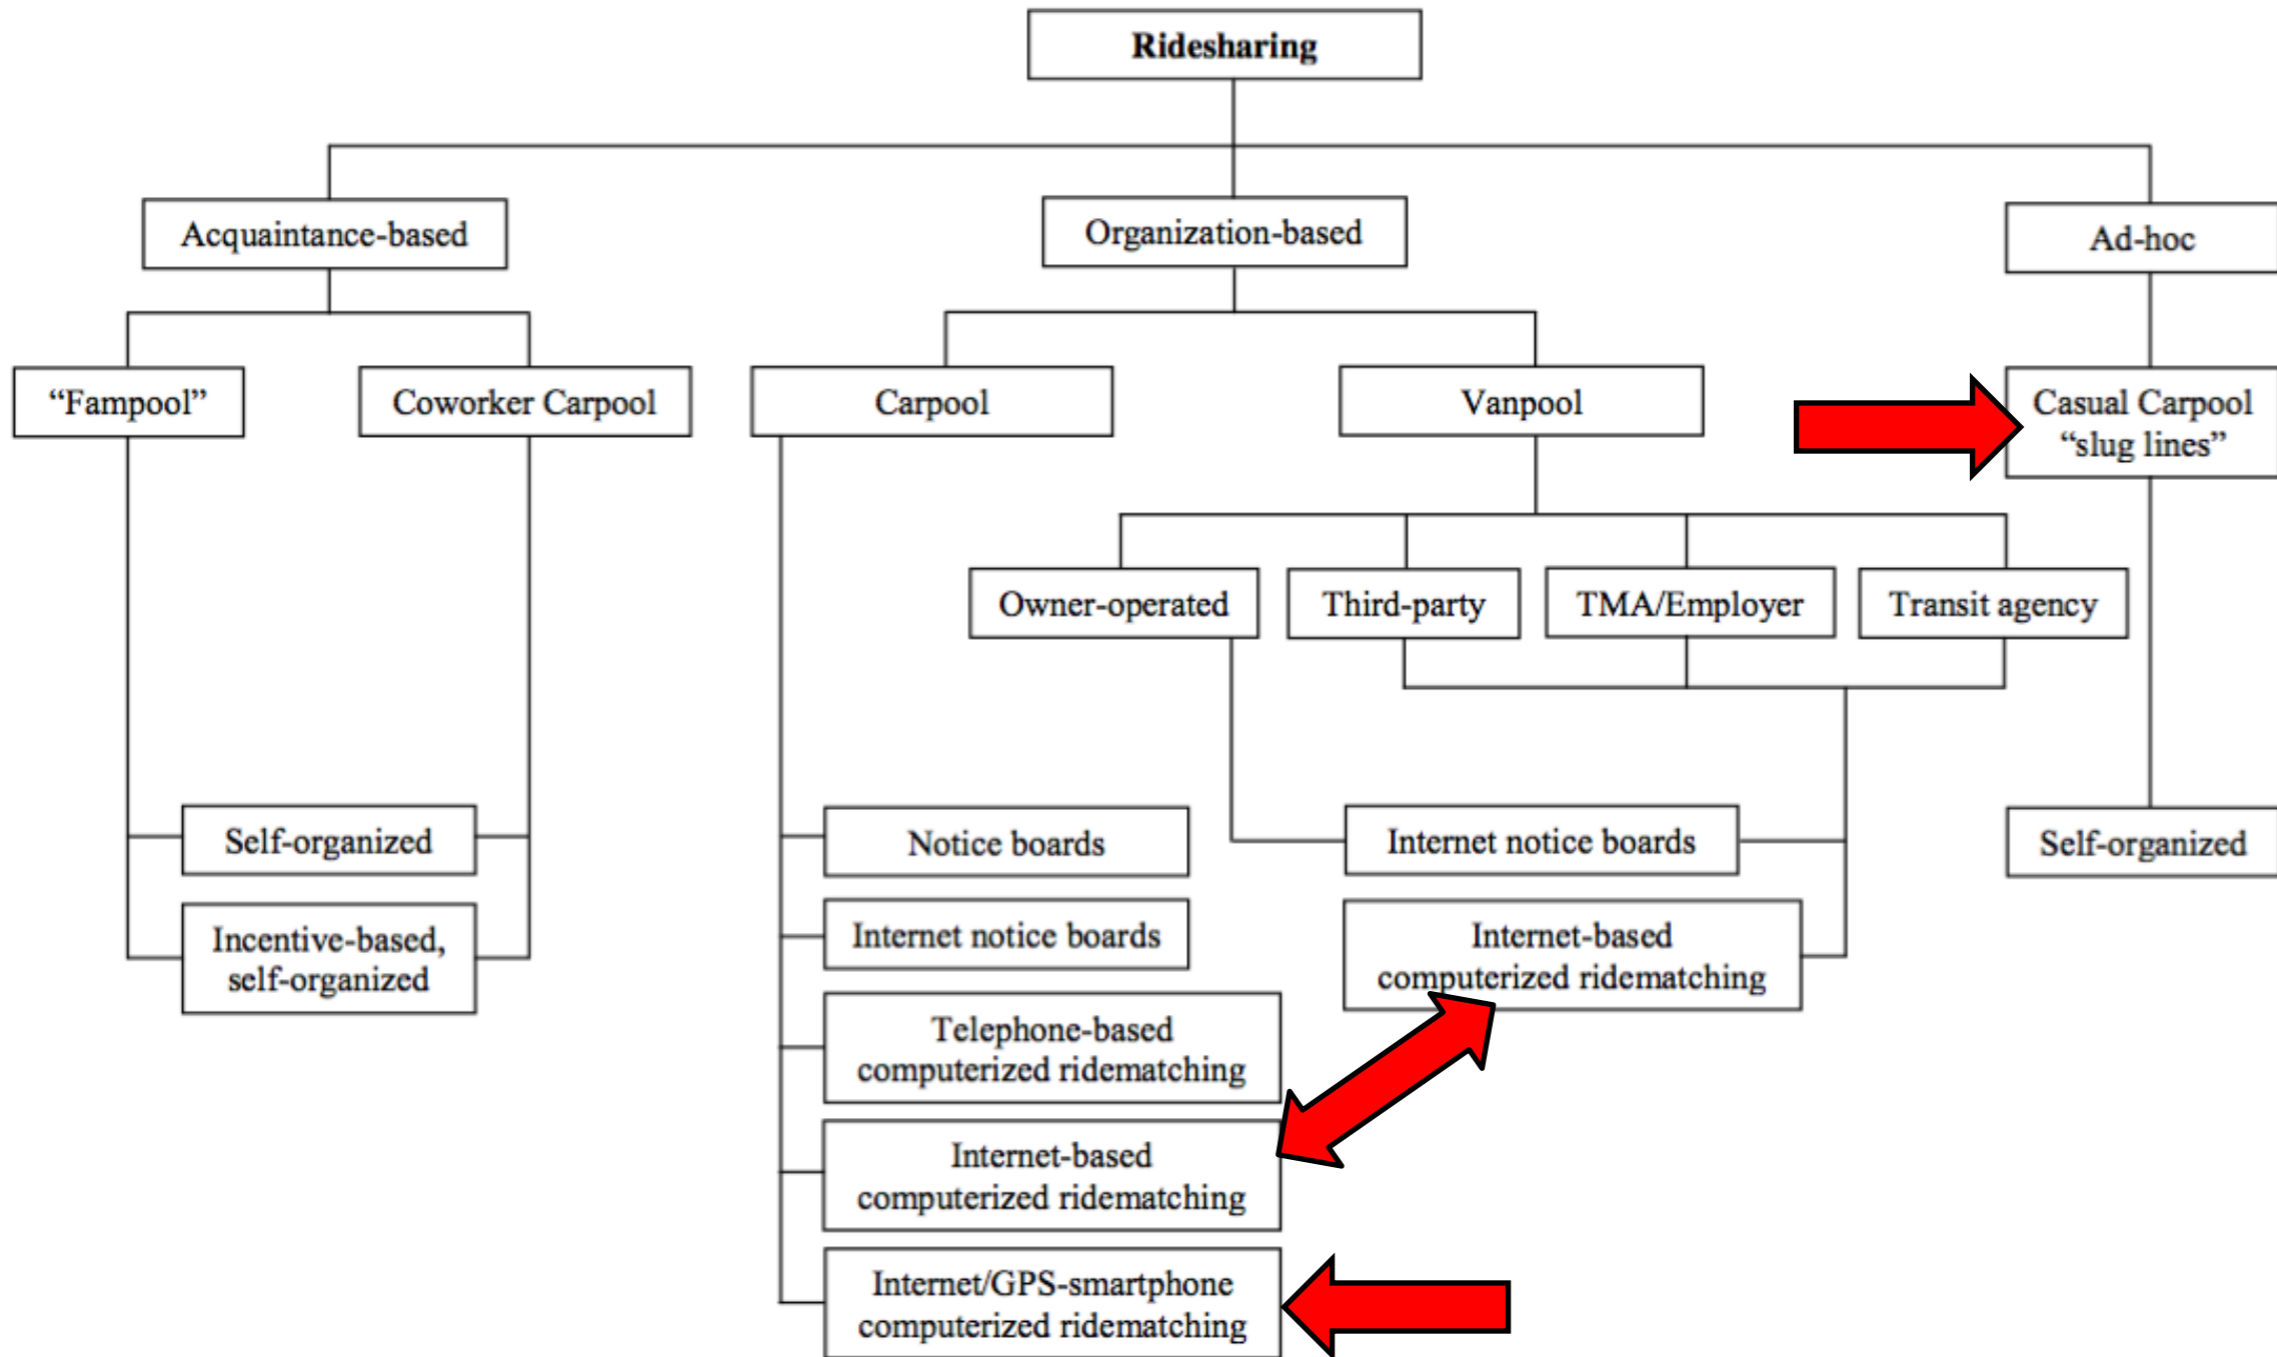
Ridesharing

Acquaintance-based

Organization-based

Ad-hoc

"Fampool"

Coworker Carpool

Carpool

Vanpool

Casual Carpool "slug lines"

Owner-operated

Third-party

TMA/Employer

Transit agency

Self-organized

Incentive-based, self-organized

Notice boards

Internet notice boards

Telephone-based computerized ridematching

Internet-based computerized ridematching

Internet/GPS-smartphone computerized ridematching

Internet notice boards

Internet-based computerized ridematching

Self-organized